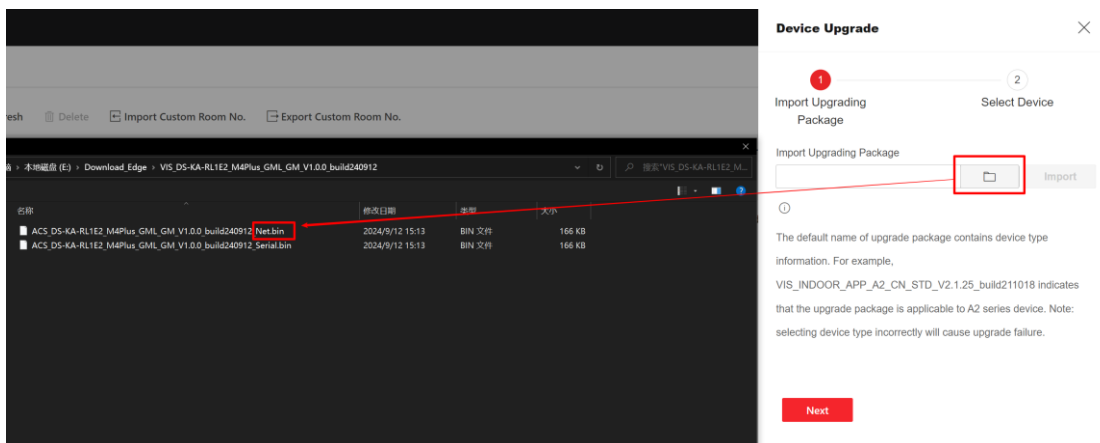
esh  Delete  Import Custom Room No.  Export Custom Room No.

脑 › 本地磁盘 (E:) › Download_Edge › VIS_DS-KA-RL1E2_M4Plus_GML_GM_V1.0.0_build240912

搜索"VIS_DS-KA-RL1E2_M...

| 名称 | 修改日期 | 类型 | 大小 |
|---|---|---|---|
| ACS_DS-KA-RL1E2_M4Plus_GML_GM_V1.0.0_build240912_Net.bin | 2024/9/12 15:13 | BIN 文件 | 166 KB |
| ACS_DS-KA-RL1E2_M4Plus_GML_GM_V1.0.0_build240912_Serial.bin | 2024/9/12 15:13 | BIN 文件 | 166 KB |

Device Upgrade

1 Import Upgrading Package

2 Select Device

Import Upgrading Package

Import

The default name of upgrade package contains device type information. For example, VIS_INDOOR_APP_A2_CN_STD_V2.1.25_build211018 indicates that the upgrade package is applicable to A2 series device. Note: selecting device type incorrectly will cause upgrade failure.

Next